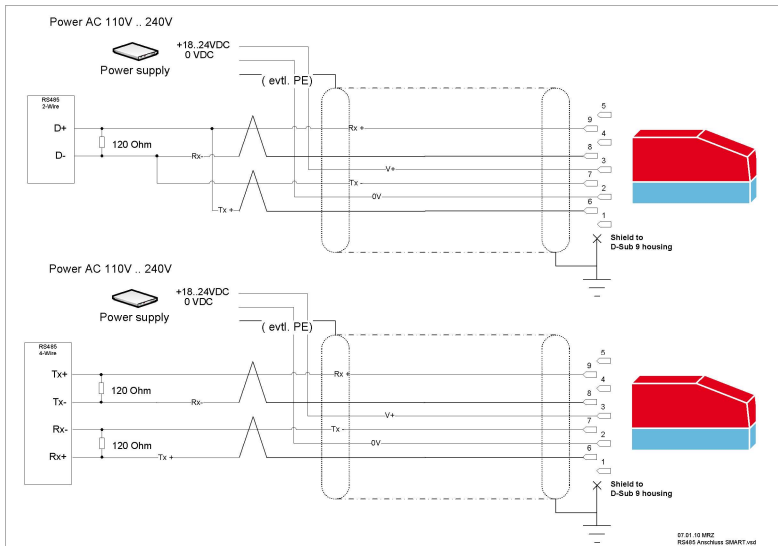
Power AC 110V .. 240V

+18..24VDC
0 VDC

Power supply

( evtl. PE)

RS485
2-Wire

D+

D-

120 Ohm

Rx-

Tx +

Rx +

V+

Tx -

0V

5
9
4
8
3
7
2
6
1

Shield to
D-Sub 9 housing

Power AC 110V .. 240V

+18..24VDC
0 VDC

Power supply

( evtl. PE)

RS485
4-Wire

Tx+

Tx-

Rx-

Rx+

120 Ohm

120 Ohm

Rx-

Tx +

Rx +

V+

Tx -

0V

5
9
4
8
3
7
2
6
1

Shield to
D-Sub 9 housing

07.01.10 MRZ
RS485 Anschluss SMART.vsd